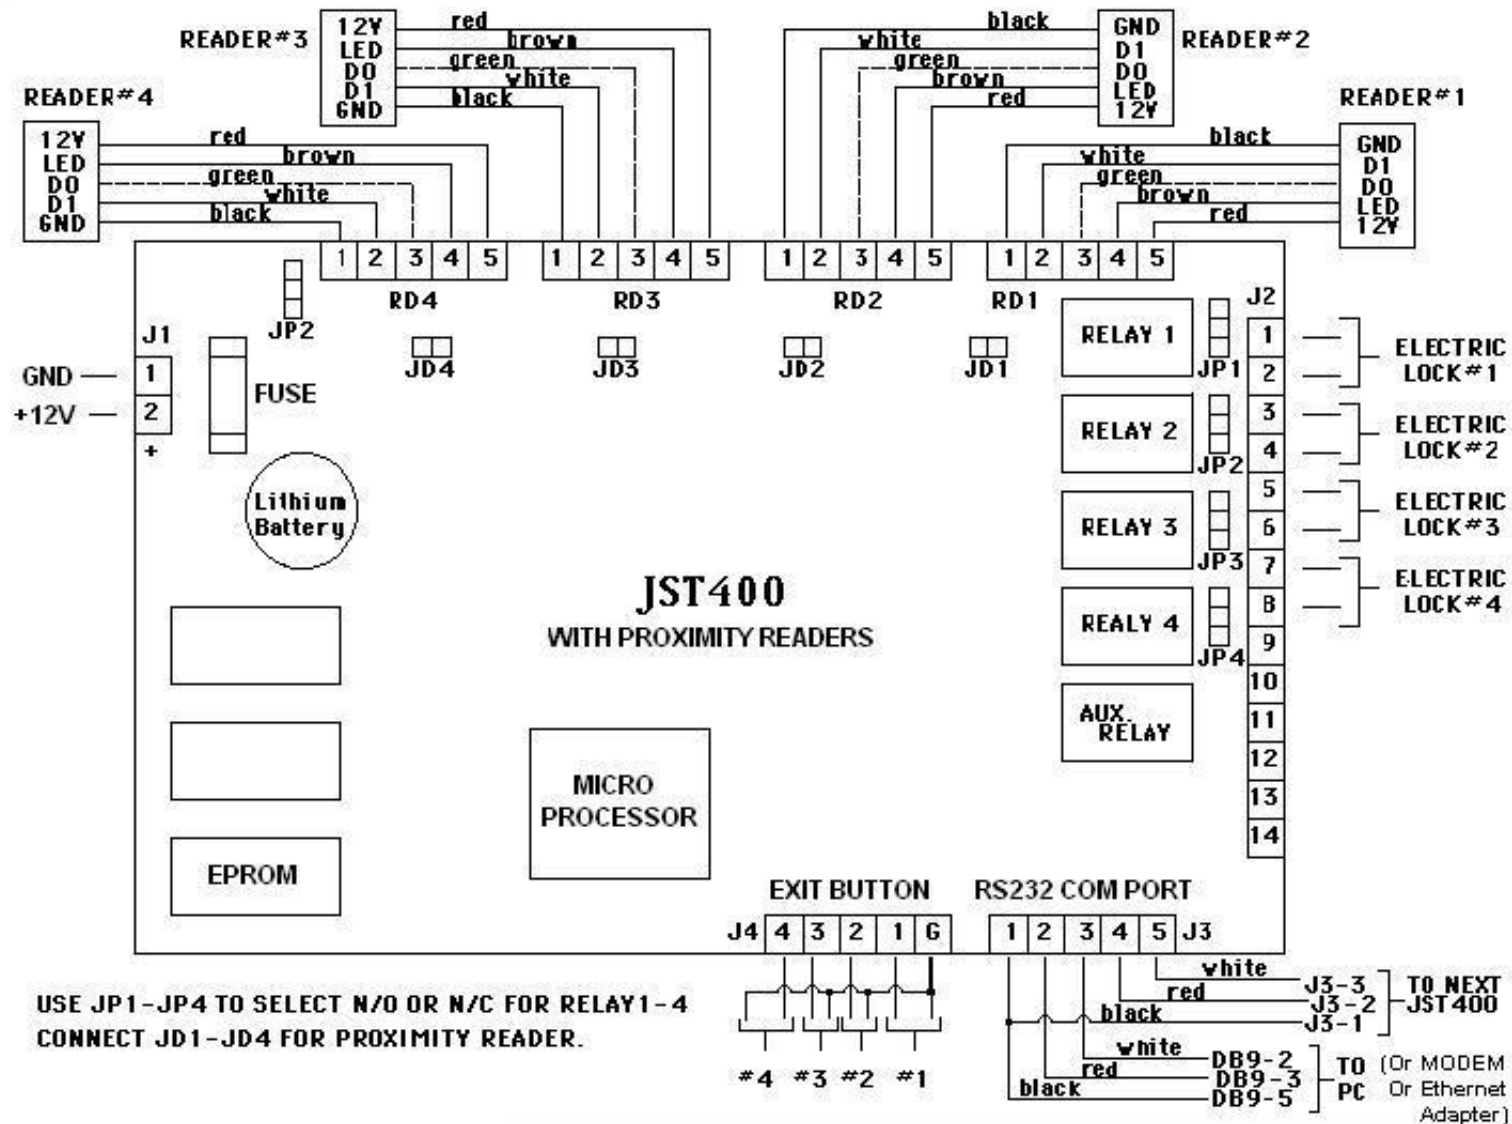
READER#3
12V
LED
D0
D1
GND
red
brown
green
white
black

black
white
green
brown
red
GND
D1
D0
LED
12V
READER#2

READER#4
12V
LED
D0
D1
GND
red
brown
green
white
black

READER#1
GND
D1
D0
LED
12V
black
white
green
brown
red

| 1 | 2 | 3 | 4 | 5 |
|---|---|---|---|---|

RD4

| 1 | 2 | 3 | 4 | 5 |
|---|---|---|---|---|

RD3

| 1 | 2 | 3 | 4 | 5 |
|---|---|---|---|---|

RD2

| 1 | 2 | 3 | 4 | 5 |
|---|---|---|---|---|

RD1

JP2
J1
GND 1
+12V 2
+
FUSE
JD4
JD3
JD2
JD1
Lithium Battery

RELAY 1
JP1
RELAY 2
JP2
RELAY 3
JP3
REALY 4
JP4
AUX. RELAY

J2
1
2
3
4
5
6
7
8
9
10
11
12
13
14

ELECTRIC LOCK#1
ELECTRIC LOCK#2
ELECTRIC LOCK#3
ELECTRIC LOCK#4

JST400
WITH PROXIMITY READERS

MICRO PROCESSOR

EPROM

EXIT BUTTON
J4 4 3 2 1 G
#4 #3 #2 #1

RS232 COM PORT
1 2 3 4 5 J3
white
red
black
J3-3
J3-2
J3-1
TO NEXT JST400
white
red
black
DB9-2
DB9-3
DB9-5
TO PC (Or MODEM Or Ethernet Adapter)

USE JP1-JP4 TO SELECT N/O OR N/C FOR RELAY1-4
CONNECT JD1-JD4 FOR PROXIMITY READER.